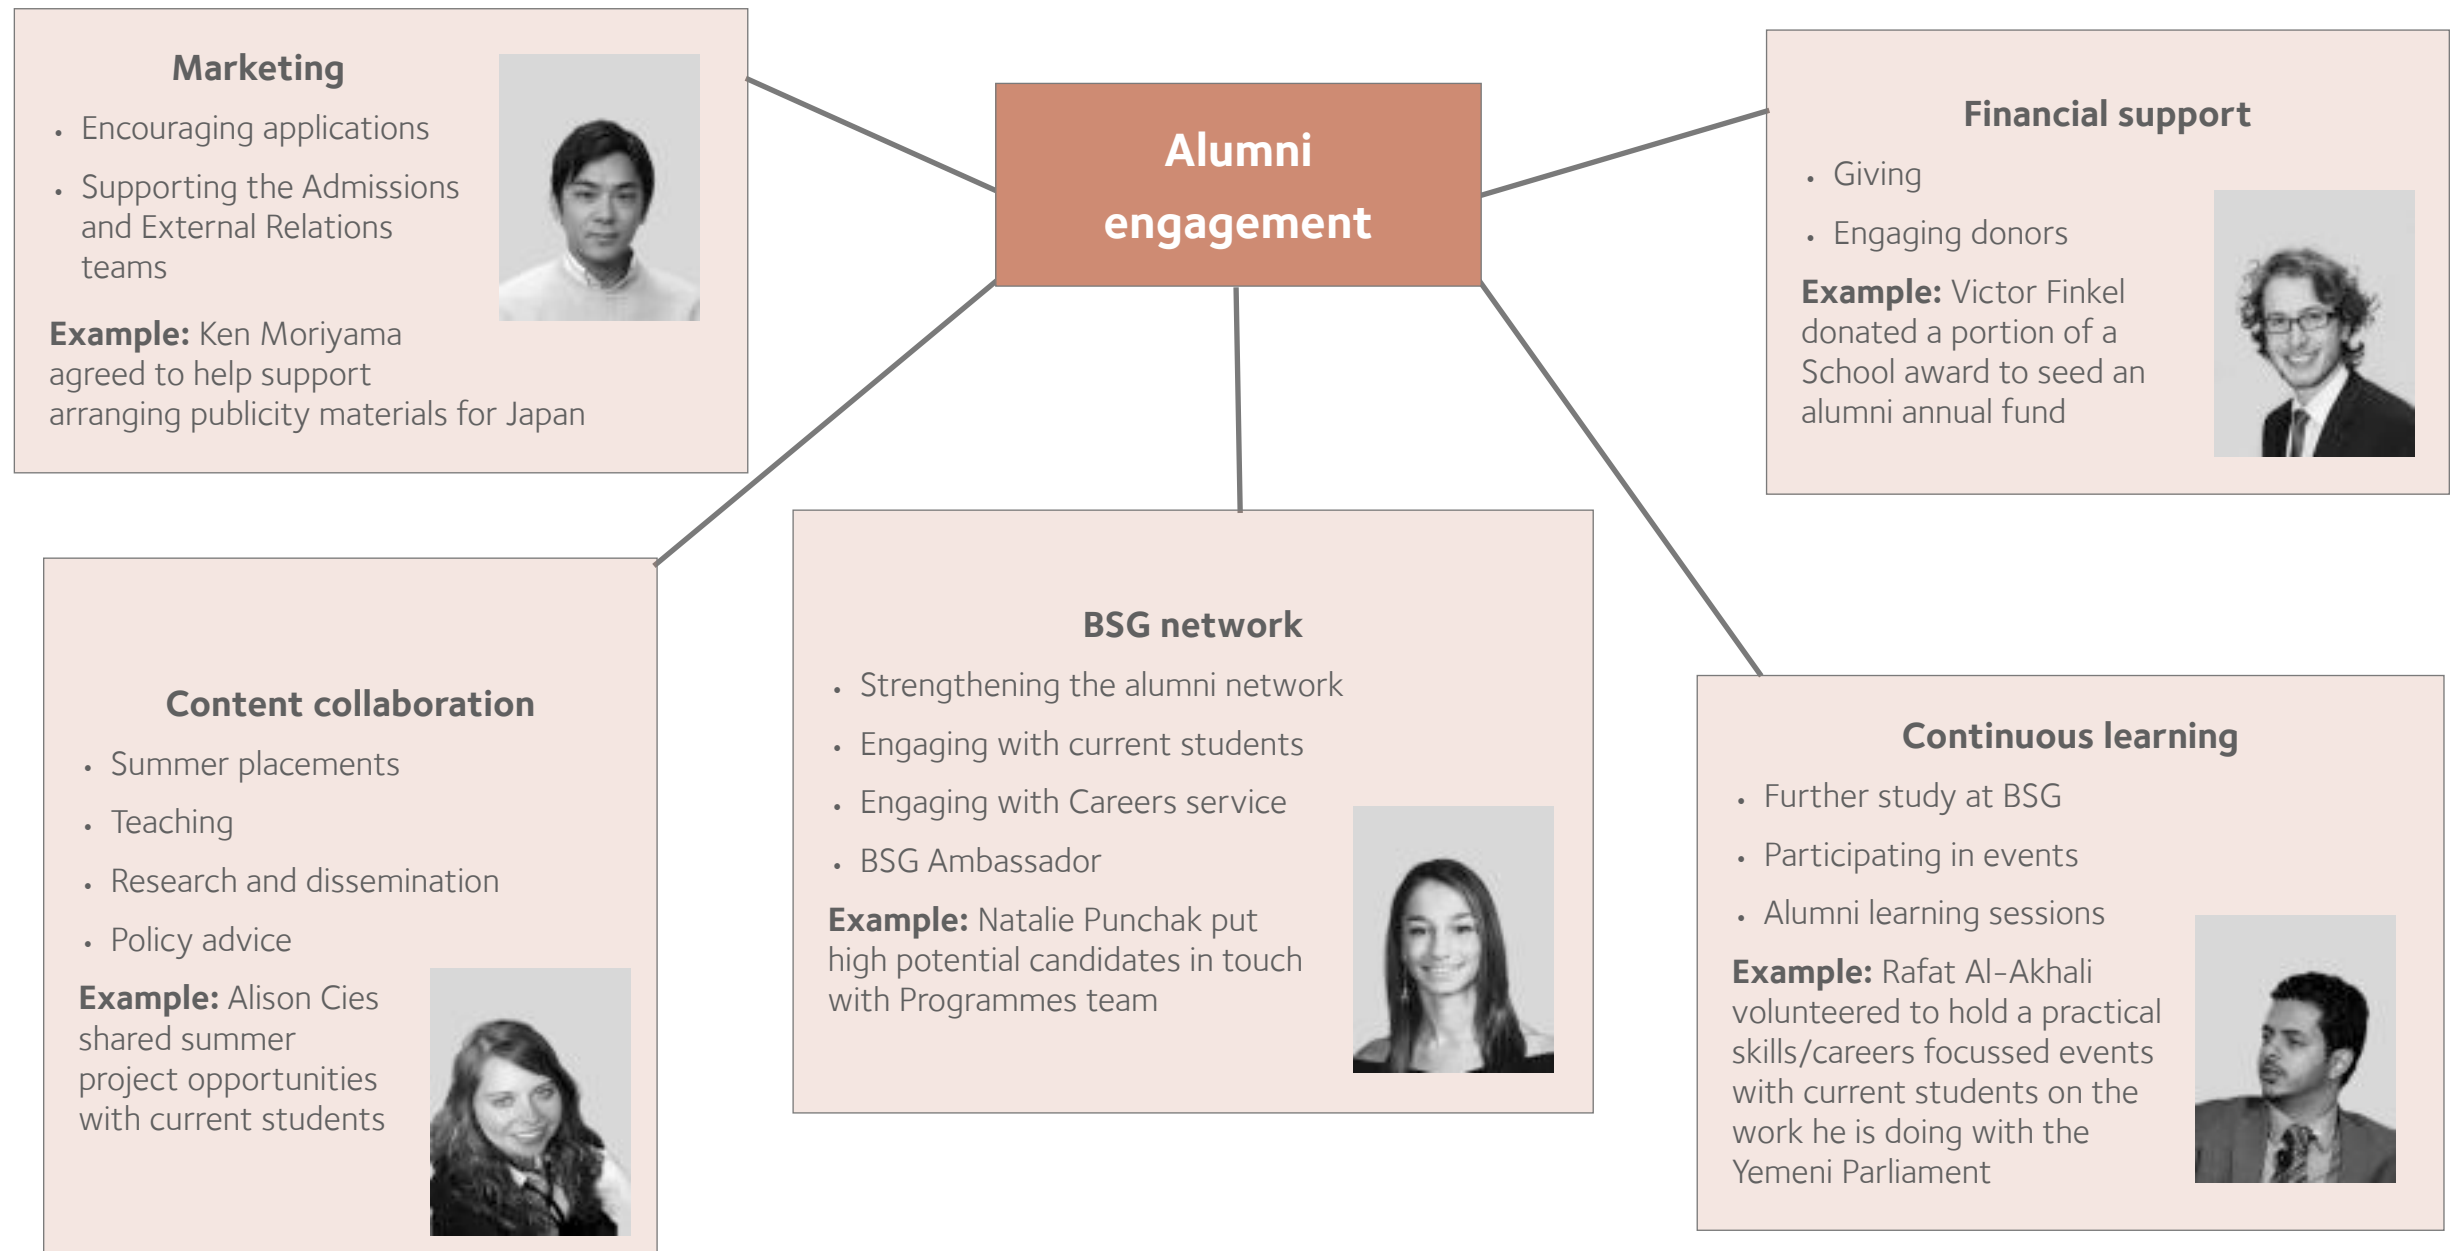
Alumni engagement

Marketing
• Encouraging applications
• Supporting the Admissions and External Relations teams

**Example:** Ken Moriyama agreed to help support arranging publicity materials for Japan

Financial support
• Giving
• Engaging donors

**Example:** Victor Finkel donated a portion of a School award to seed an alumni annual fund

Content collaboration
• Summer placements
• Teaching
• Research and dissemination
• Policy advice

**Example:** Alison Cies shared summer project opportunities with current students

BSG network
• Strengthening the alumni network
• Engaging with current students
• Engaging with Careers service
• BSG Ambassador

**Example:** Natalie Punchak put high potential candidates in touch with Programmes team

Continuous learning
• Further study at BSG
• Participating in events
• Alumni learning sessions

**Example:** Rafat Al-Akhali volunteered to hold a practical skills/careers focussed events with current students on the work he is doing with the Yemeni Parliament